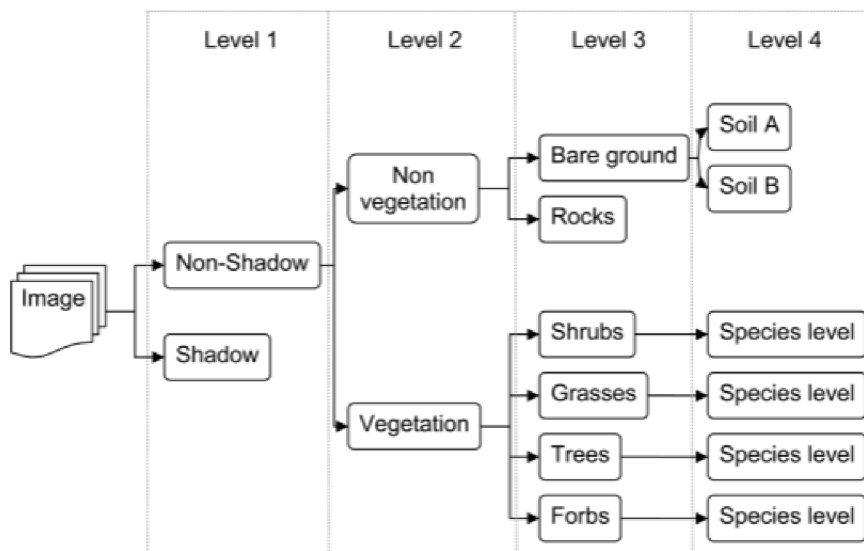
Level 1

Level 2

Level 3

Level 4

Image

Non-Shadow

Shadow

Non vegetation

Vegetation

Bare ground

Rocks

Shrubs

Grasses

Trees

Forbs

Soil A

Soil B

Species level

Species level

Species level

Species level